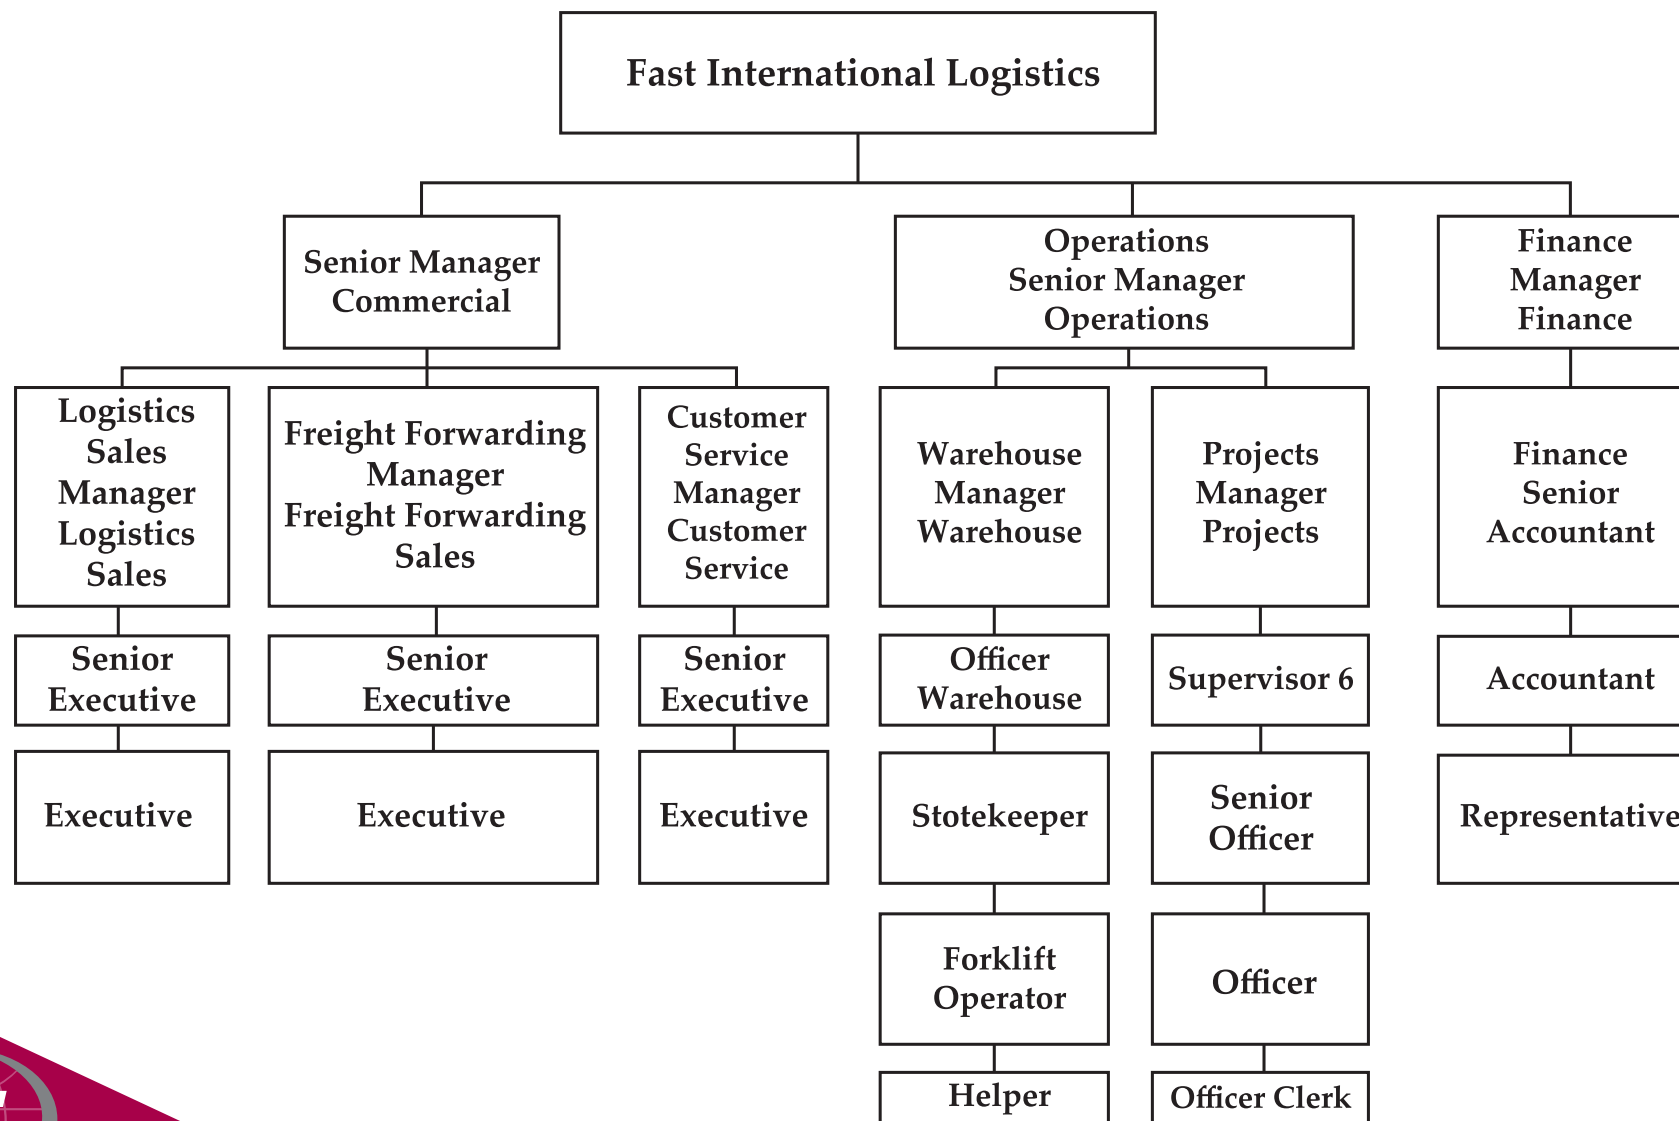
Fast International Logistics

Senior Manager Commercial

Operations Senior Manager Operations

Finance Manager Finance

Logistics Sales Manager Logistics Sales

Freight Forwarding Manager Freight Forwarding Sales

Customer Service Manager Customer Service

Warehouse Manager Warehouse

Projects Manager Projects

Finance Senior Accountant

Senior Executive

Senior Executive

Senior Executive

Officer Warehouse

Supervisor 6

Accountant

Executive

Executive

Executive

Stotekeeper

Senior Officer

Representative

Forklift Operator

Officer

Helper

Officer Clerk